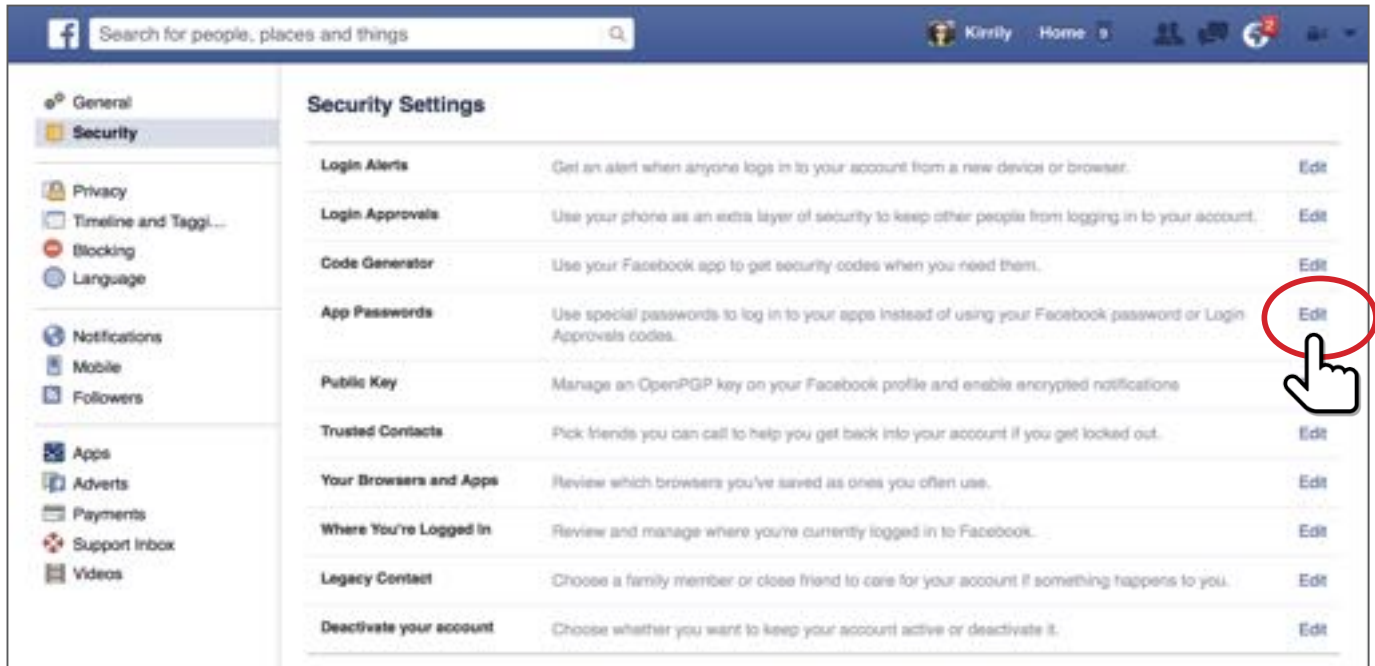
f Search for people, places and things

Kirrily Home 9

2

General
Security

Privacy
Timeline and Taggi...
Blocking
Language

Notifications
Mobile
Followers

Apps
Adverts
Payments
Support Inbox
Videos

Security Settings

| | | |
|---|---|---|
| Login Alerts | Get an alert when anyone logs in to your account from a new device or browser. | Edit |
| Login Approvals | Use your phone as an extra layer of security to keep other people from logging in to your account. | Edit |
| Code Generator | Use your Facebook app to get security codes when you need them. | Edit |
| App Passwords | Use special passwords to log in to your apps instead of using your Facebook password or Login Approvals codes. | Edit |
| Public Key | Manage an OpenPGP key on your Facebook profile and enable encrypted notifications | |
| Trusted Contacts | Pick friends you can call to help you get back into your account if you get locked out. | Edit |
| Your Browsers and Apps | Review which browsers you've saved as ones you often use. | Edit |
| Where You're Logged In | Review and manage where you're currently logged in to Facebook. | Edit |
| Legacy Contact | Choose a family member or close friend to care for your account if something happens to you. | Edit |
| Deactivate your account | Choose whether you want to keep your account active or deactivate it. | Edit |